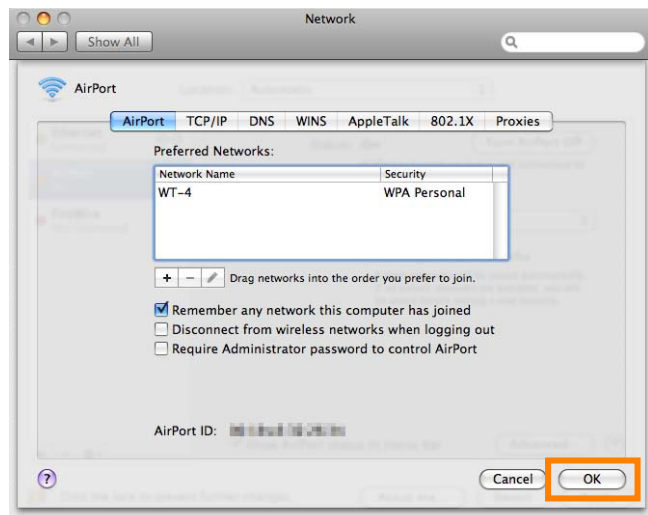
Network

Show All

AirPort

AirPort | TCP/IP | DNS | WINS | AppleTalk | 802.1X | Proxies

Preferred Networks:

| Network Name | Security |
|---|---|
| WT-4 | WPA Personal |

+ − Drag networks into the order you prefer to join.

Remember any network this computer has joined
Disconnect from wireless networks when logging out
Require Administrator password to control AirPort

AirPort ID: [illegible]

?

Cancel

OK